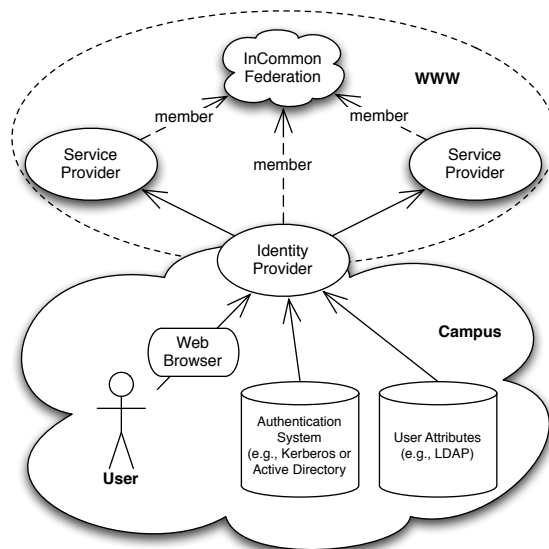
InCommon Federation

WWW

member

member

member

Service Provider

Service Provider

Identity Provider

Web Browser

Campus

User

Authentication System (e.g., Kerberos or Active Directory

User Attributes (e.g., LDAP)